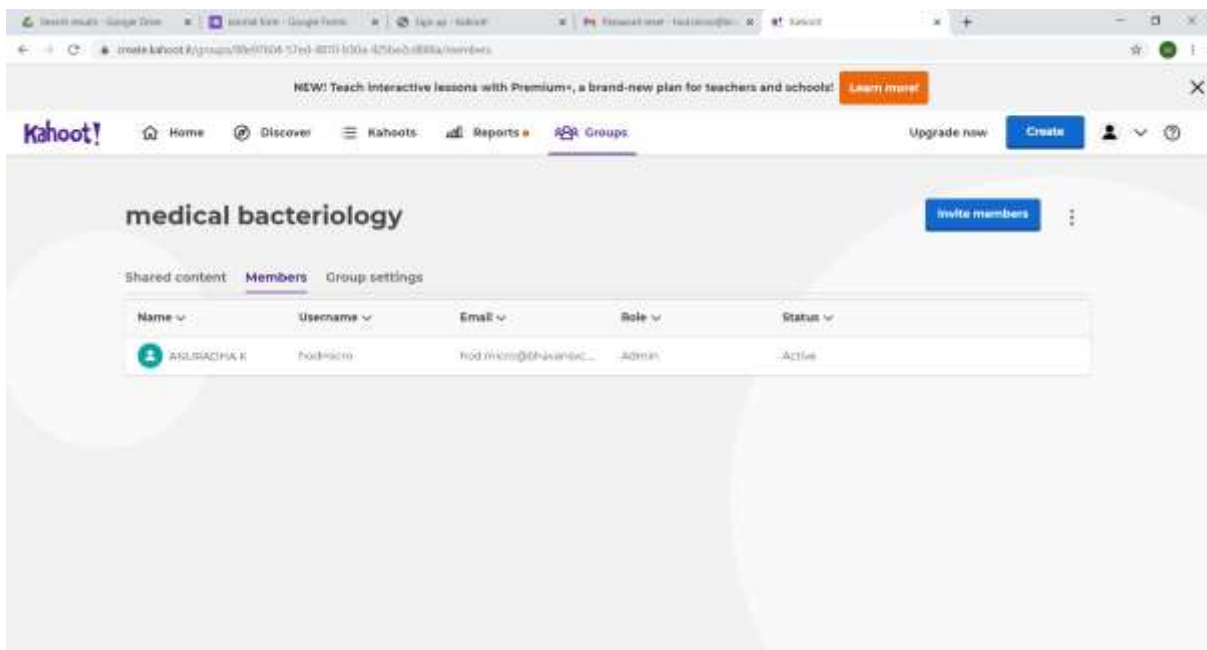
Search results - Google Drive | Untitled form - Google Forms | Sign up - Kahoot! | Password reset - hodmicro@bh... | Kahoot!

create.kahoot.it/groups/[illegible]/members

NEW! Teach interactive lessons with Premium+, a brand-new plan for teachers and schools! Learn more!

Kahoot! Home Discover Kahoots Reports Groups Upgrade now Create

medical bacteriology

Invite members

Shared content Members Group settings

| Name | Username | Email | Role | Status |
|---|---|---|---|---|
| ANURADHA K | hodmicro | hod.micro@bhavansvc... | Admin | Active |